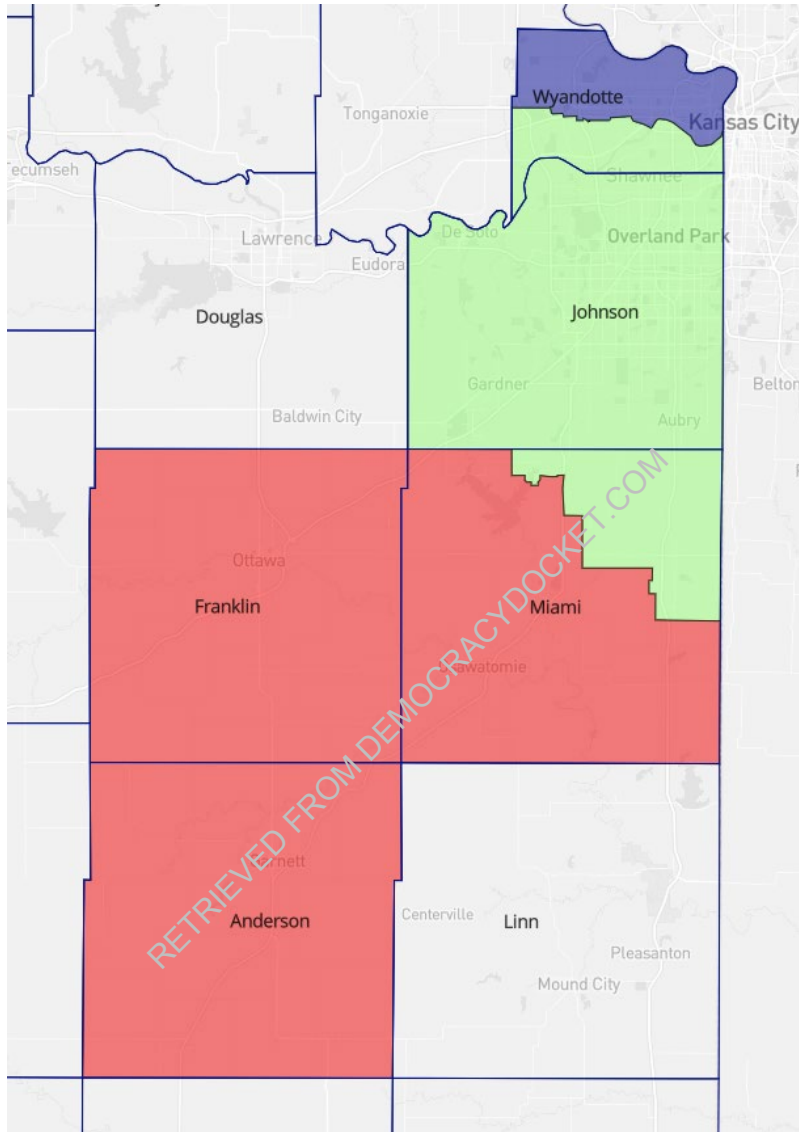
Wyandotte
Tonganoxie
Kansas City
Tecumseh
Shawnee
Lawrence
De Soto
Overland Park
Eudora
Douglas
Johnson
Gardner
Belton
Baldwin City
Aubry
Ottawa
Franklin
Miami
Osawatomie
Garnett
Anderson
Centerville
Linn
Pleasanton
Mound City
RETRIEVED FROM DEMOCRACYDOCKET.COM